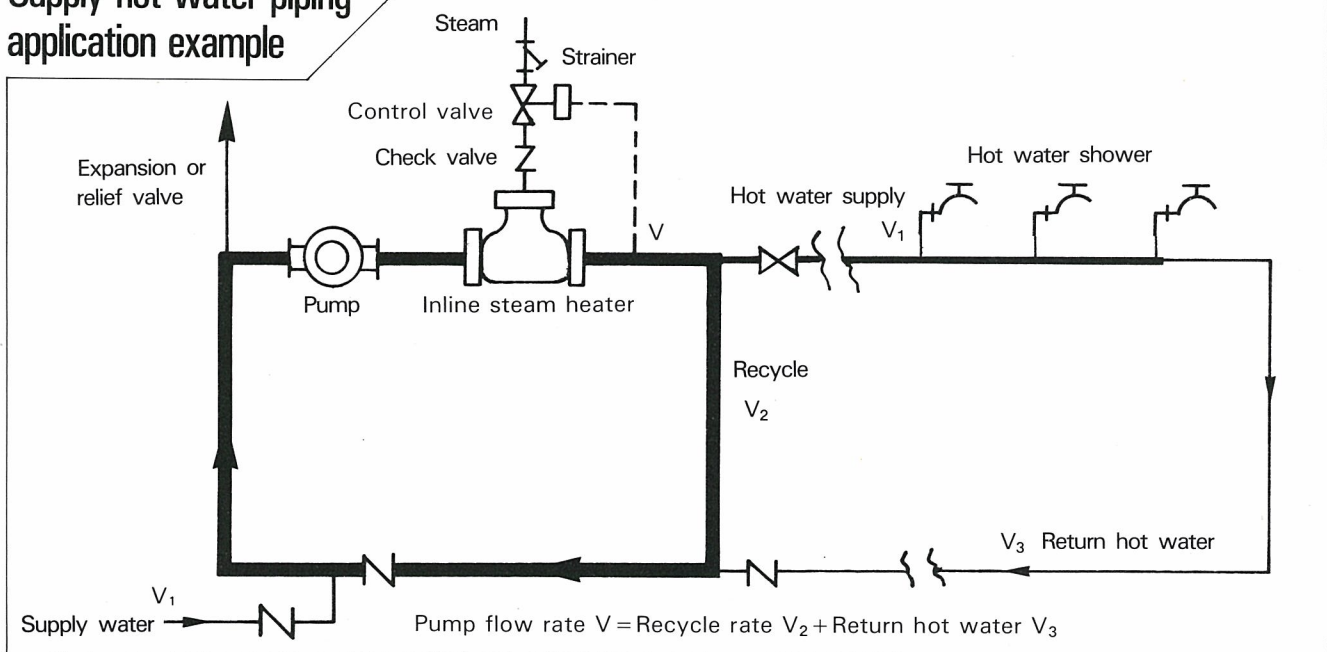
Supply hot water piping application example

Steam

Strainer

Control valve

Check valve

Expansion or relief valve

Hot water shower

Hot water supply

V

$V_1$

Pump

Inline steam heater

Recycle

$V_2$

$V_3$ Return hot water

$V_1$

Supply water

Pump flow rate V = Recycle rate $V_2$ + Return hot water $V_3$